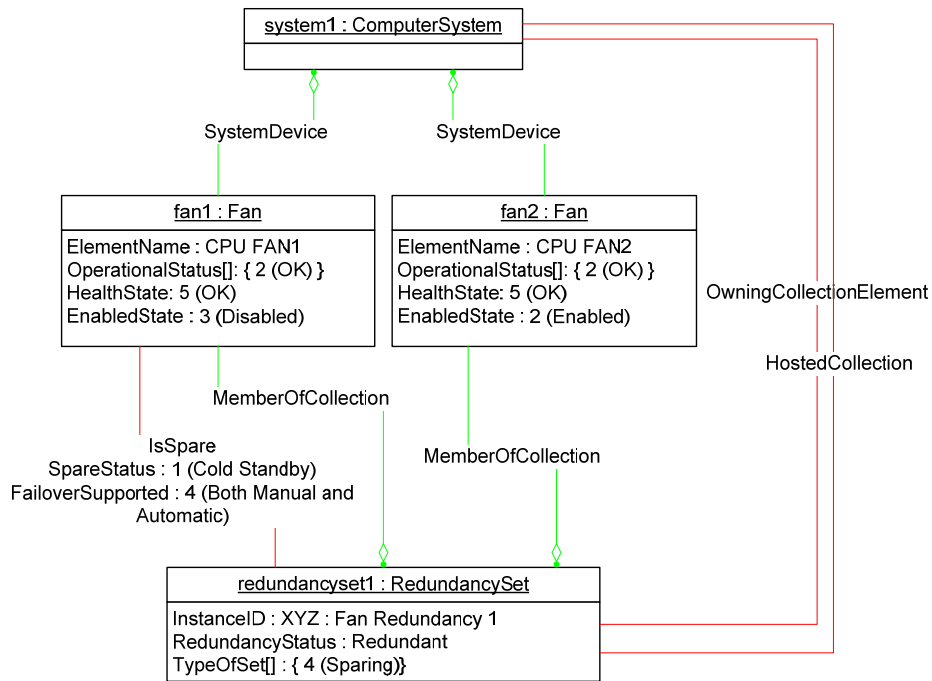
system1 : ComputerSystem

SystemDevice

SystemDevice

fan1 : Fan
ElementName : CPU FAN1
OperationalStatus[]: { 2 (OK) }
HealthState: 5 (OK)
EnabledState : 3 (Disabled)

fan2 : Fan
ElementName : CPU FAN2
OperationalStatus[]: { 2 (OK) }
HealthState: 5 (OK)
EnabledState : 2 (Enabled)

OwningCollectionElement

HostedCollection

MemberOfCollection

IsSpare
SpareStatus : 1 (Cold Standby)
FailoverSupported : 4 (Both Manual and Automatic)

MemberOfCollection

redundancyset1 : RedundancySet
InstanceID : XYZ : Fan Redundancy 1
RedundancyStatus : Redundant
TypeOfSet[] : { 4 (Sparing)}